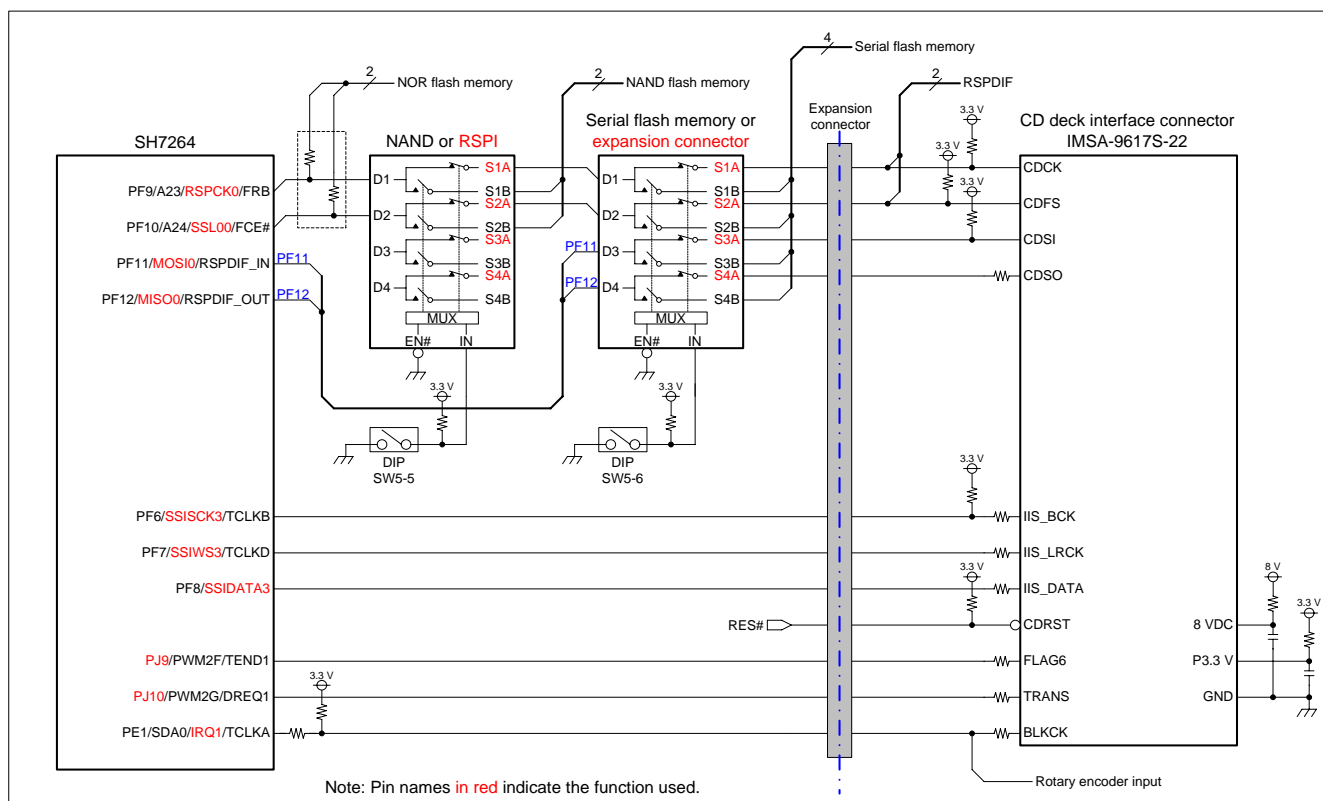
2 NOR flash memory

2 NAND flash memory

4 Serial flash memory

2 RSPDIF

SH7264

PF9/A23/RSPCK0/FRB

PF10/A24/SSL00/FCE#

PF11/MOSI0/RSPDIF_IN

PF11

PF12/MISO0/RSPDIF_OUT

PF12

NAND or RSPI

D1 S1A S1B

D2 S2A S2B

D3 S3A S3B

D4 S4A S4B

MUX

EN# IN

3.3 V

DIP SW5-5

Serial flash memory or expansion connector

PF11 D1 S1A S1B

D2 S2A S2B

PF11 D3 S3A S3B

PF12 D4 S4A S4B

MUX

EN# IN

3.3 V

DIP SW5-6

Expansion connector

CD deck interface connector IMSA-9617S-22

3.3 V

3.3 V

3.3 V

CDCK

CDFS

CDSI

CDSO

3.3 V

PF6/SSISCK3/TCLKB

IIS_BCK

PF7/SSIWS3/TCLKD

IIS_LRCK

3.3 V

PF8/SSIDATA3

IIS_DATA

RES#

CDRST

8 V

3.3 V

8 VDC

PJ9/PWM2F/TEND1

FLAG6

P3.3 V

3.3 V

PJ10/PWM2G/DREQ1

TRANS

GND

PE1/SDA0/IRQ1/TCLKA

BLKCK

Rotary encoder input

Note: Pin names in red indicate the function used.